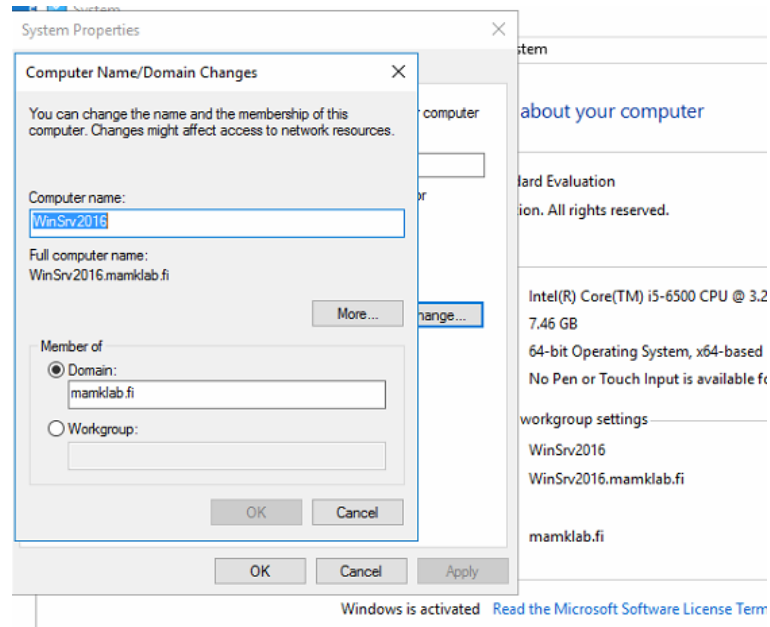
System
System Properties
stem
Computer Name/Domain Changes
You can change the name and the membership of this computer. Changes might affect access to network resources.
r computer
about your computer
dard Evaluation
tion. All rights reserved.
Computer name:
WinSrv2016
or
Full computer name:
WinSrv2016.mamklab.fi
More...
hange...
Intel(R) Core(TM) i5-6500 CPU @ 3.2
7.46 GB
Member of
64-bit Operating System, x64-based
Domain:
No Pen or Touch Input is available fo
mamklab.fi
workgroup settings
Workgroup:
WinSrv2016
WinSrv2016.mamklab.fi
OK
Cancel
mamklab.fi
OK
Cancel
Apply
Windows is activated
Read the Microsoft Software License Term